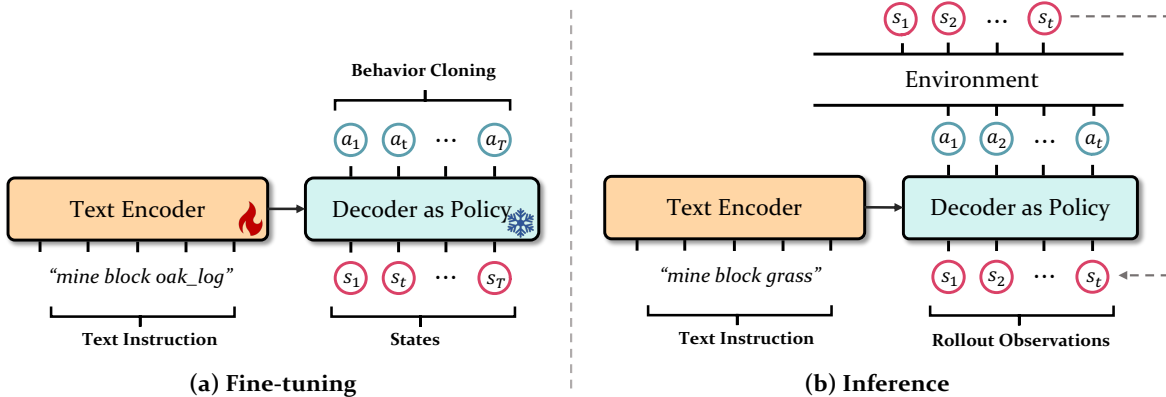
Behavior Cloning

$a_1$ $a_t$ ⋯ $a_T$

Text Encoder

Decoder as Policy

“mine block oak_log”

$s_1$ $s_t$ ⋯ $s_T$

Text Instruction

States

(a) Fine-tuning

$s_1$ $s_2$ ⋯ $s_t$

Environment

$a_1$ $a_2$ ⋯ $a_t$

Text Encoder

Decoder as Policy

“mine block grass”

$s_1$ $s_2$ ⋯ $s_t$

Text Instruction

Rollout Observations

(b) Inference